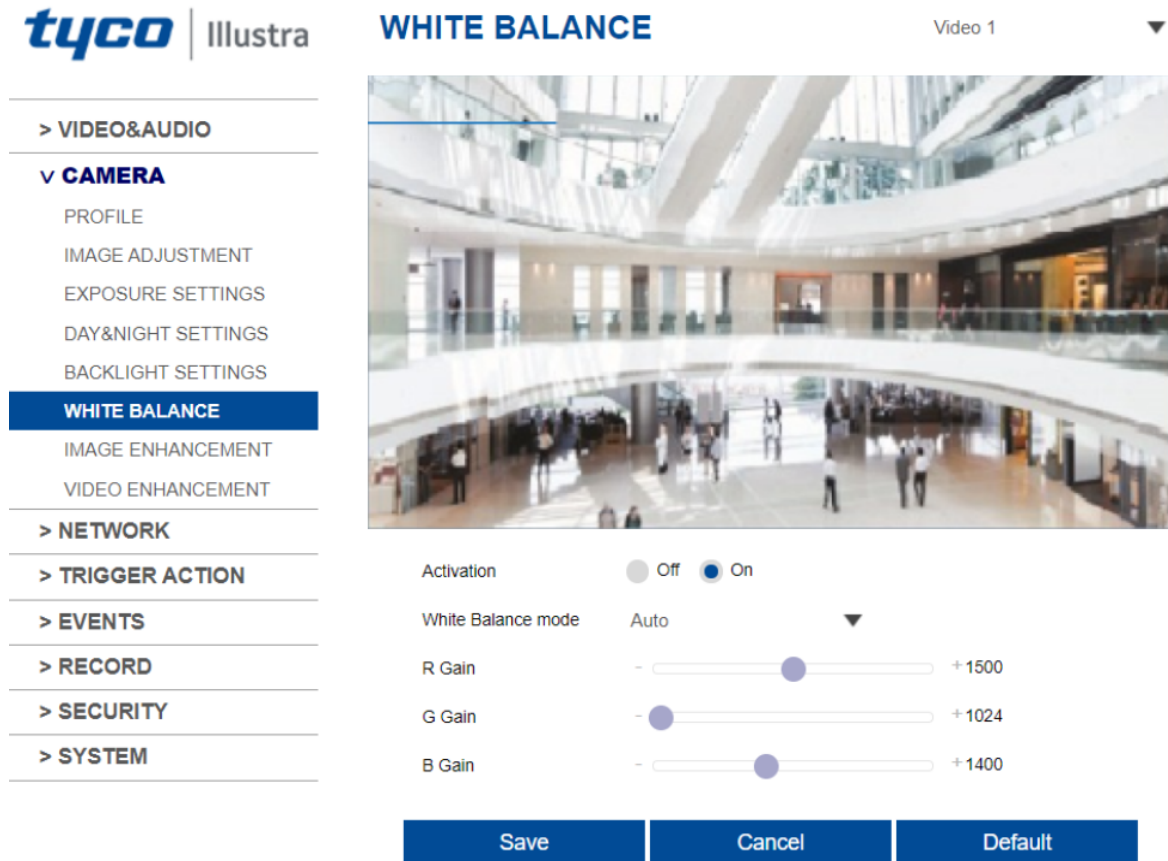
tyco | Illustra

WHITE BALANCE

Video 1

> VIDEO&AUDIO
v CAMERA
PROFILE
IMAGE ADJUSTMENT
EXPOSURE SETTINGS
DAY&NIGHT SETTINGS
BACKLIGHT SETTINGS
WHITE BALANCE
IMAGE ENHANCEMENT
VIDEO ENHANCEMENT
> NETWORK
> TRIGGER ACTION
> EVENTS
> RECORD
> SECURITY
> SYSTEM

Activation Off On
White Balance mode Auto
R Gain - + 1500
G Gain - + 1024
B Gain - + 1400

Save
Cancel
Default